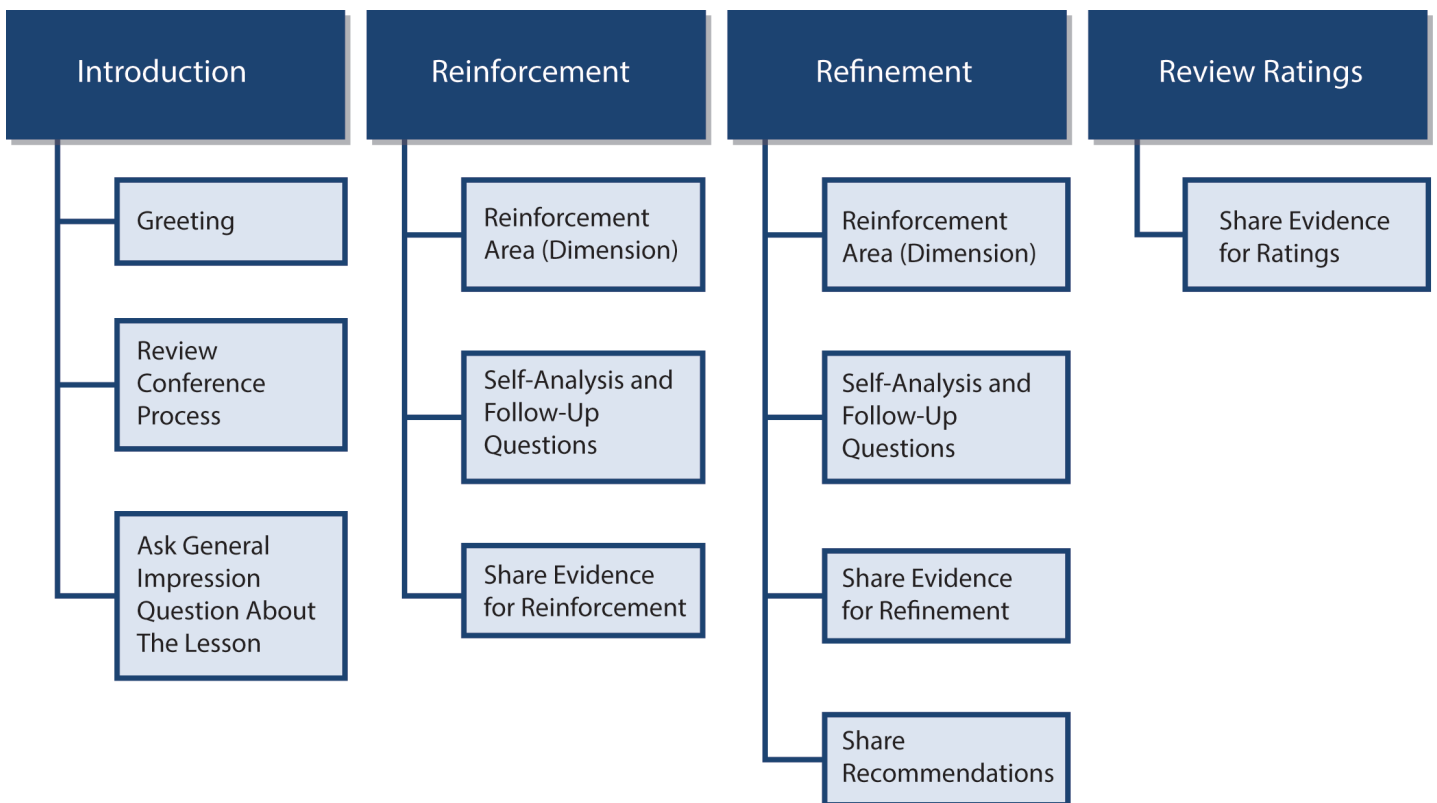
Introduction

Greeting

Review Conference Process

Ask General Impression Question About The Lesson

Reinforcement

Reinforcement Area (Dimension)

Self-Analysis and Follow-Up Questions

Share Evidence for Reinforcement

Refinement

Reinforcement Area (Dimension)

Self-Analysis and Follow-Up Questions

Share Evidence for Refinement

Share Recommendations

Review Ratings

Share Evidence for Ratings